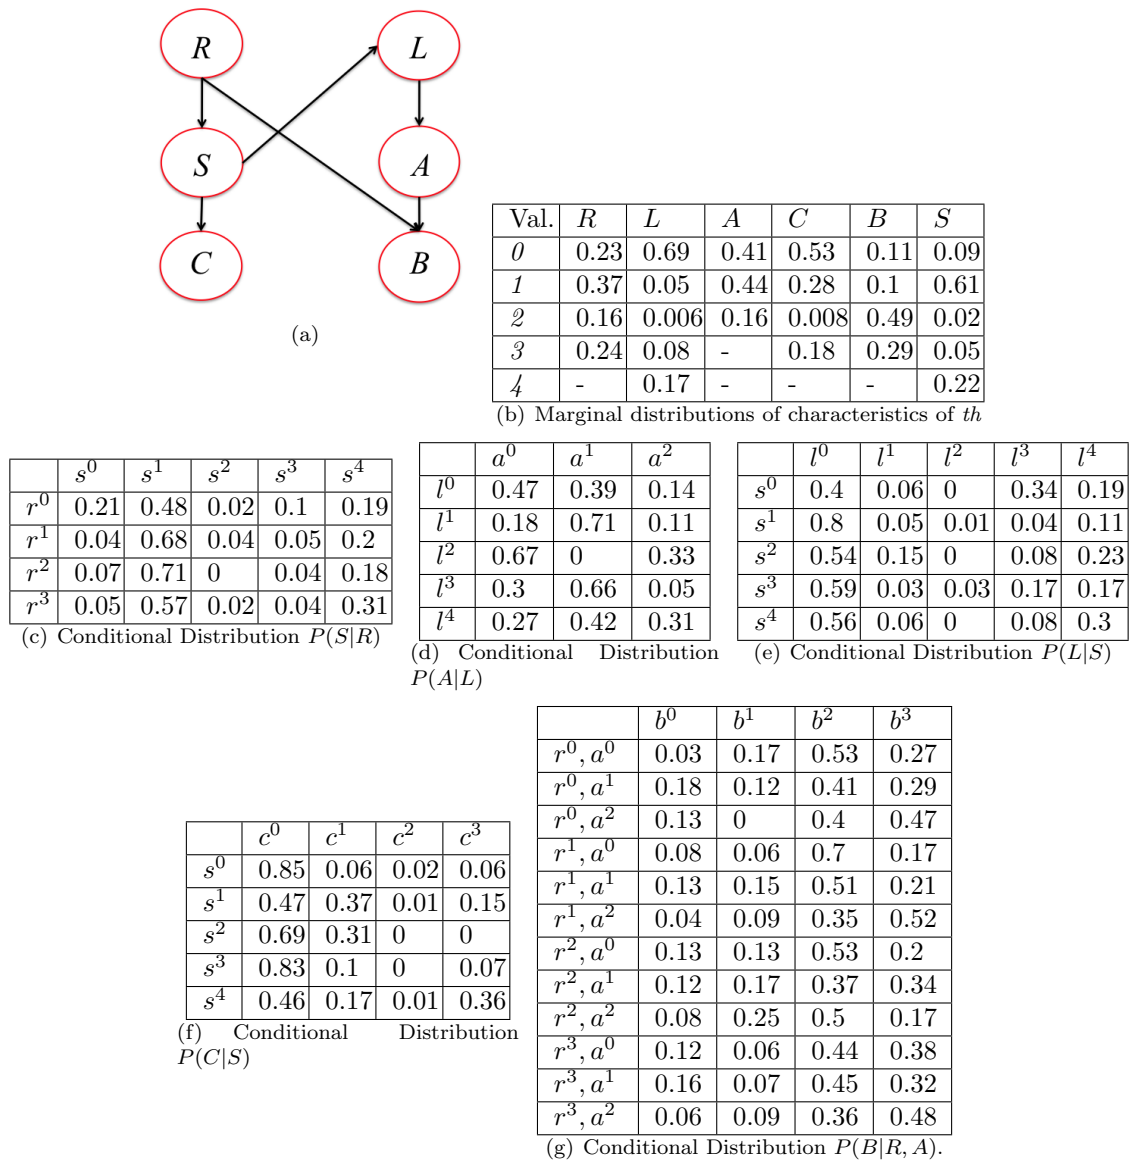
$R$

$L$

$S$

$A$

$C$

$B$

(a)

| Val. | $R$ | $L$ | $A$ | $C$ | $B$ | $S$ |
|---|---|---|---|---|---|---|
| *0* | 0.23 | 0.69 | 0.41 | 0.53 | 0.11 | 0.09 |
| *1* | 0.37 | 0.05 | 0.44 | 0.28 | 0.1 | 0.61 |
| *2* | 0.16 | 0.006 | 0.16 | 0.008 | 0.49 | 0.02 |
| *3* | 0.24 | 0.08 | - | 0.18 | 0.29 | 0.05 |
| *4* | - | 0.17 | - | - | - | 0.22 |

(b) Marginal distributions of characteristics of $th$

| | $s^0$ | $s^1$ | $s^2$ | $s^3$ | $s^4$ |
|---|---|---|---|---|---|
| $r^0$ | 0.21 | 0.48 | 0.02 | 0.1 | 0.19 |
| $r^1$ | 0.04 | 0.68 | 0.04 | 0.05 | 0.2 |
| $r^2$ | 0.07 | 0.71 | 0 | 0.04 | 0.18 |
| $r^3$ | 0.05 | 0.57 | 0.02 | 0.04 | 0.31 |

(c) Conditional Distribution $P(S|R)$

| | $a^0$ | $a^1$ | $a^2$ |
|---|---|---|---|
| $l^0$ | 0.47 | 0.39 | 0.14 |
| $l^1$ | 0.18 | 0.71 | 0.11 |
| $l^2$ | 0.67 | 0 | 0.33 |
| $l^3$ | 0.3 | 0.66 | 0.05 |
| $l^4$ | 0.27 | 0.42 | 0.31 |

(d) Conditional Distribution $P(A|L)$

| | $l^0$ | $l^1$ | $l^2$ | $l^3$ | $l^4$ |
|---|---|---|---|---|---|
| $s^0$ | 0.4 | 0.06 | 0 | 0.34 | 0.19 |
| $s^1$ | 0.8 | 0.05 | 0.01 | 0.04 | 0.11 |
| $s^2$ | 0.54 | 0.15 | 0 | 0.08 | 0.23 |
| $s^3$ | 0.59 | 0.03 | 0.03 | 0.17 | 0.17 |
| $s^4$ | 0.56 | 0.06 | 0 | 0.08 | 0.3 |

(e) Conditional Distribution $P(L|S)$

| | $b^0$ | $b^1$ | $b^2$ | $b^3$ |
|---|---|---|---|---|
| $r^0, a^0$ | 0.03 | 0.17 | 0.53 | 0.27 |
| $r^0, a^1$ | 0.18 | 0.12 | 0.41 | 0.29 |
| $r^0, a^2$ | 0.13 | 0 | 0.4 | 0.47 |
| $r^1, a^0$ | 0.08 | 0.06 | 0.7 | 0.17 |
| $r^1, a^1$ | 0.13 | 0.15 | 0.51 | 0.21 |
| $r^1, a^2$ | 0.04 | 0.09 | 0.35 | 0.52 |
| $r^2, a^0$ | 0.13 | 0.13 | 0.53 | 0.2 |
| $r^2, a^1$ | 0.12 | 0.17 | 0.37 | 0.34 |
| $r^2, a^2$ | 0.08 | 0.25 | 0.5 | 0.17 |
| $r^3, a^0$ | 0.12 | 0.06 | 0.44 | 0.38 |
| $r^3, a^1$ | 0.16 | 0.07 | 0.45 | 0.32 |
| $r^3, a^2$ | 0.06 | 0.09 | 0.36 | 0.48 |

| | $c^0$ | $c^1$ | $c^2$ | $c^3$ |
|---|---|---|---|---|
| $s^0$ | 0.85 | 0.06 | 0.02 | 0.06 |
| $s^1$ | 0.47 | 0.37 | 0.01 | 0.15 |
| $s^2$ | 0.69 | 0.31 | 0 | 0 |
| $s^3$ | 0.83 | 0.1 | 0 | 0.07 |
| $s^4$ | 0.46 | 0.17 | 0.01 | 0.36 |

(f) Conditional Distribution $P(C|S)$

(g) Conditional Distribution $P(B|R, A)$.